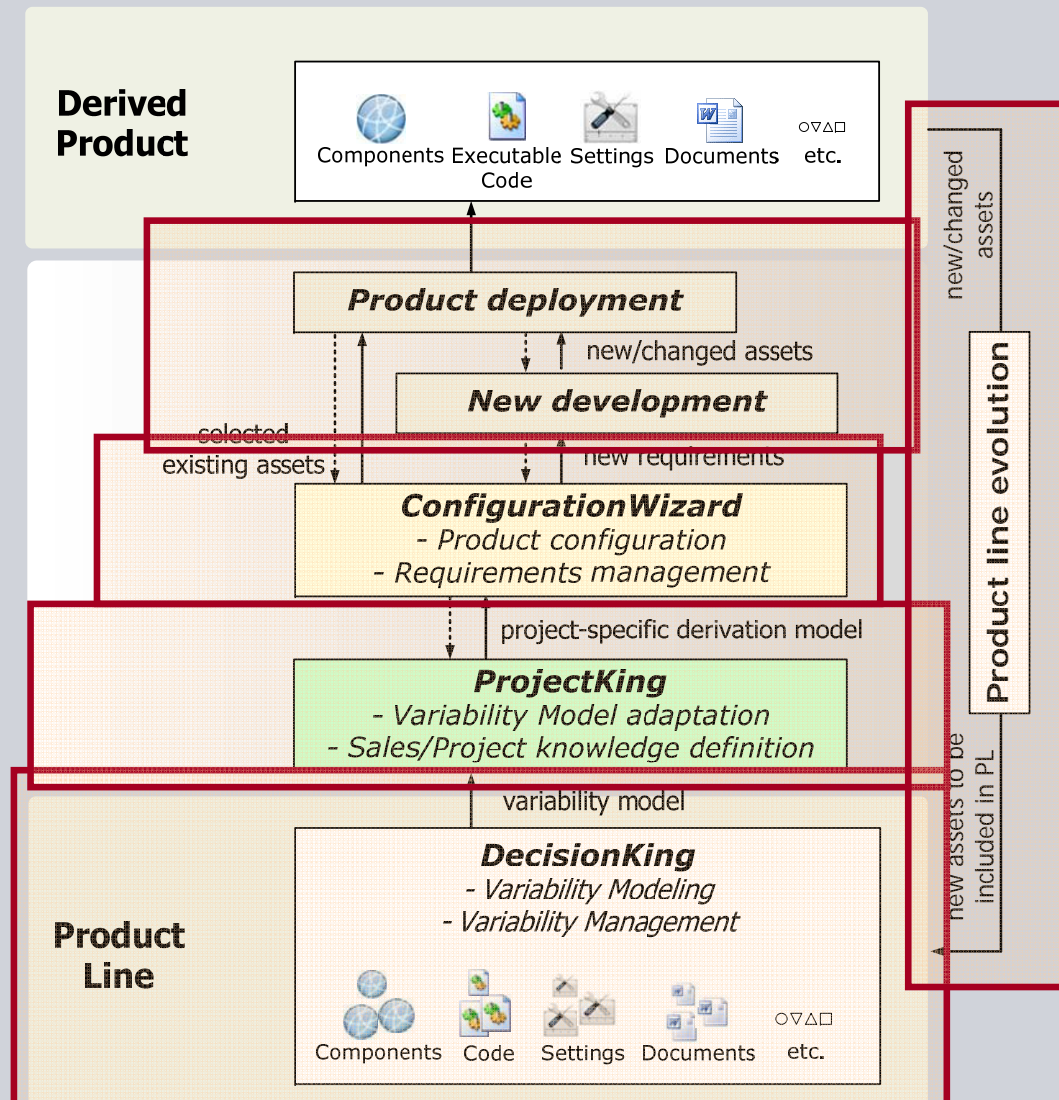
Derived Product

Components Executable Code Settings Documents ○▽△□ etc.

new/changed assets

Product deployment

new/changed assets

New development

selected existing assets

new requirements

ConfigurationWizard
- Product configuration
- Requirements management

project-specific derivation model

ProjectKing
- Variability Model adaptation
- Sales/Project knowledge definition

variability model

DecisionKing
- Variability Modeling
- Variability Management

Product Line

Components Code Settings Documents ○▽△□ etc.

Product line evolution

new assets to be included in PL